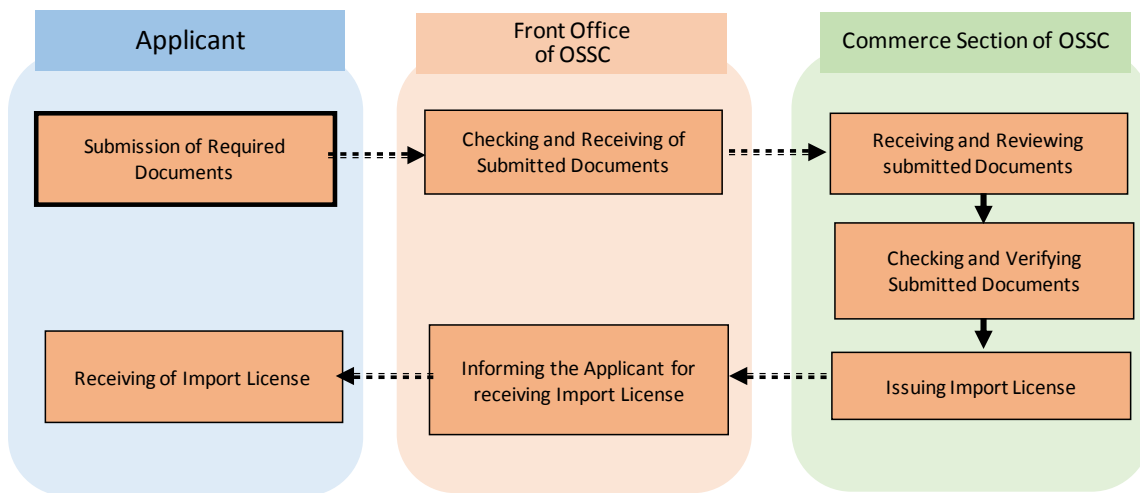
Applicant

Submission of Required Documents

Receiving of Import License

Front Office of OSSC

Checking and Receiving of Submitted Documents

Informing the Applicant for receiving Import License

Commerce Section of OSSC

Receiving and Reviewing submitted Documents

Checking and Verifying Submitted Documents

Issuing Import License